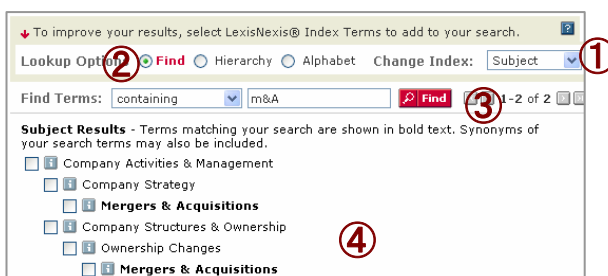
To improve your results, select LexisNexis® Index Terms to add to your search.

?

Lookup Options: ② Find Hierarchy Alphabet Change Index: Subject ①

Find Terms: containing m&A Find ③ 1-2 of 2

Subject Results - Terms matching your search are shown in bold text. Synonyms of your search terms may also be included.

Company Activities & Management

Company Strategy

**Mergers & Acquisitions**

Company Structures & Ownership

Ownership Changes ④

**Mergers & Acquisitions**